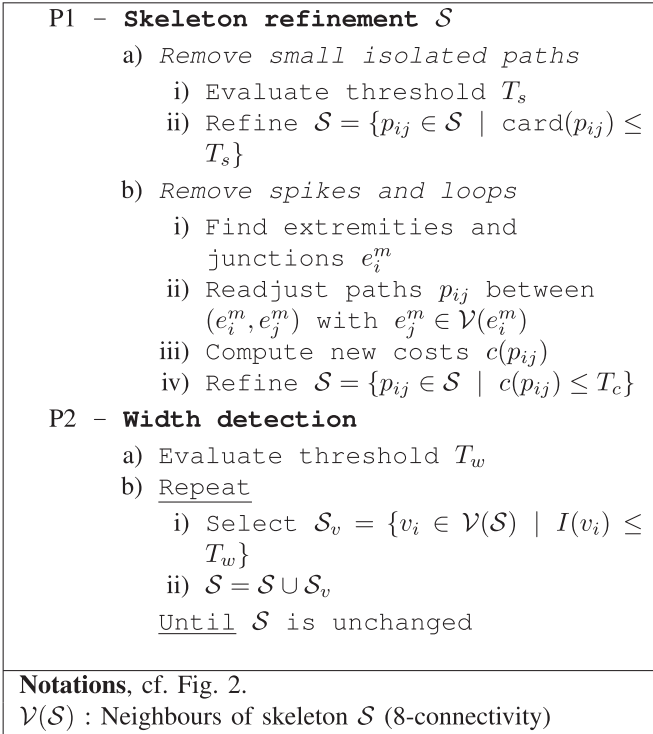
P1 - **Skeleton refinement** $\mathcal{S}$

a) *Remove small isolated paths*

i) Evaluate threshold $T_s$

ii) Refine $\mathcal{S} = \{p_{ij} \in \mathcal{S} \mid \text{card}(p_{ij}) \leq T_s\}$

b) *Remove spikes and loops*

i) Find extremities and junctions $e_i^m$

ii) Readjust paths $p_{ij}$ between $(e_i^m, e_j^m)$ with $e_j^m \in \mathcal{V}(e_i^m)$

iii) Compute new costs $c(p_{ij})$

iv) Refine $\mathcal{S} = \{p_{ij} \in \mathcal{S} \mid c(p_{ij}) \leq T_c\}$

P2 - **Width detection**

a) Evaluate threshold $T_w$

b) Repeat

i) Select $\mathcal{S}_v = \{v_i \in \mathcal{V}(\mathcal{S}) \mid I(v_i) \leq T_w\}$

ii) $\mathcal{S} = \mathcal{S} \cup \mathcal{S}_v$

Until $\mathcal{S}$ is unchanged

**Notations**, cf. Fig. 2.
$\mathcal{V}(\mathcal{S})$ : Neighbours of skeleton $\mathcal{S}$ (8-connectivity)